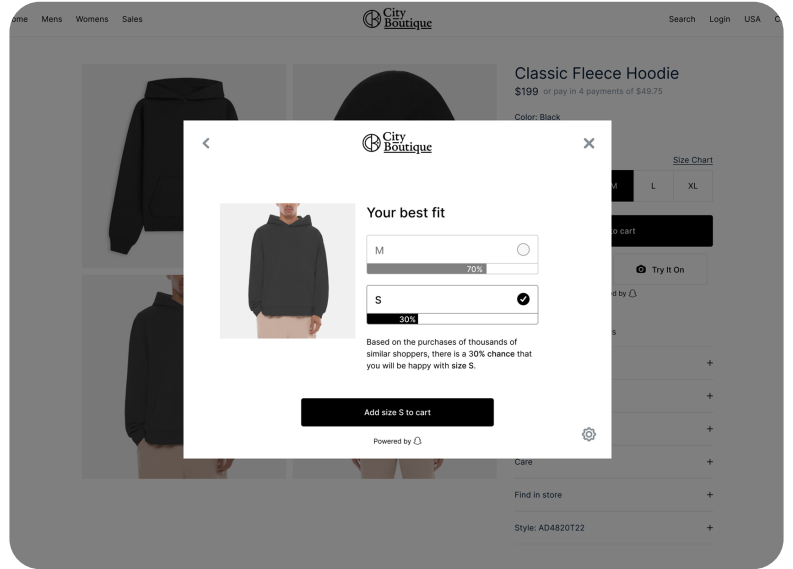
ome Mens Womens Sales

City Boutique

Search Login USA C

Classic Fleece Hoodie
$199 or pay in 4 payments of $49.75

Color: Black

Size Chart

M L XL

to cart

Try It On

ed by

s

+

+

+

Care +

Find in store +

Style: AD4820T22 +

City Boutique

Your best fit

M

70%

S

30%

Based on the purchases of thousands of similar shoppers, there is a **30% chance** that you will be happy with **size S**.

Add size S to cart

Powered by